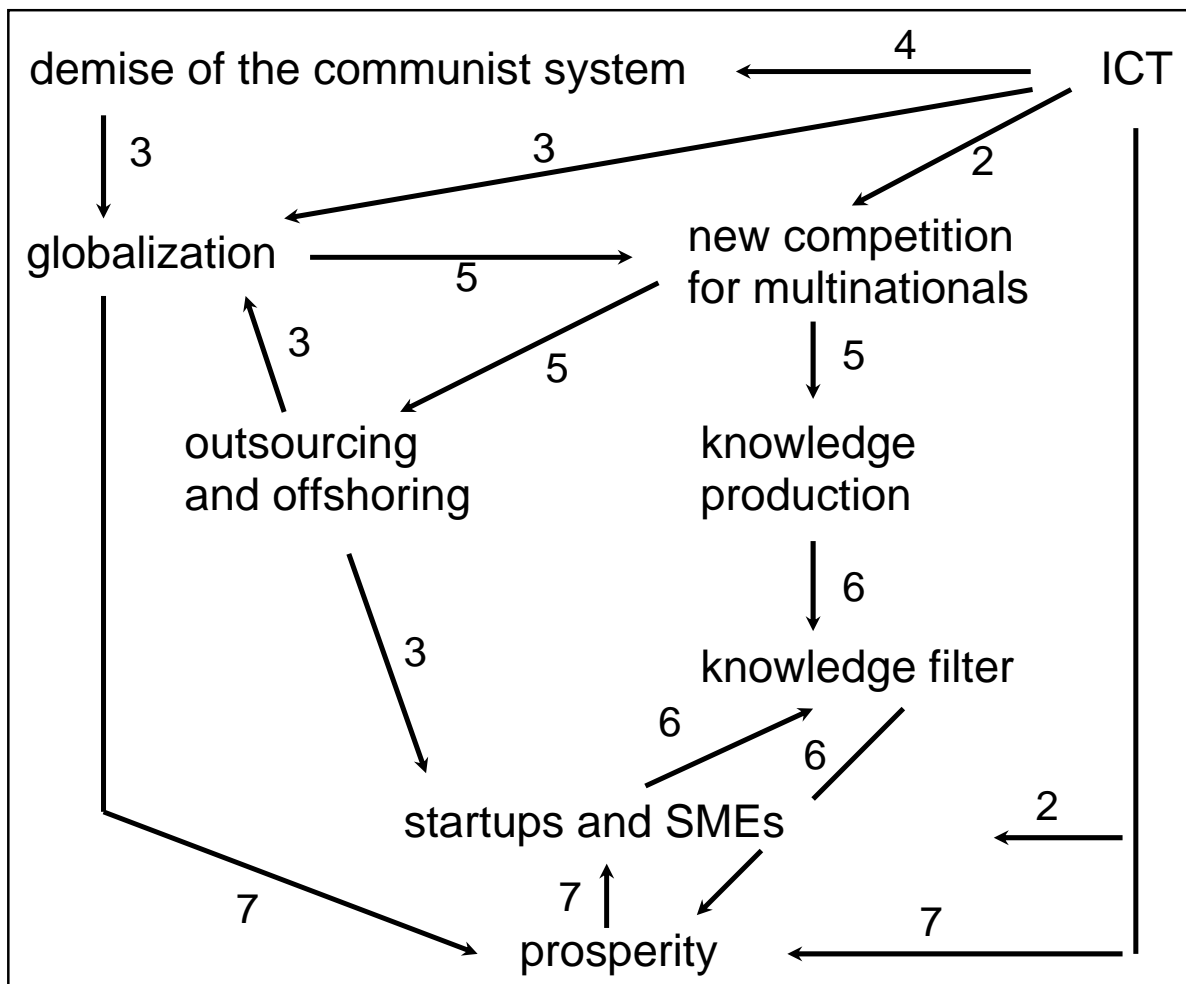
demise of the communist system

4

ICT

3

3

2

globalization

5

new competition for multinationals

3

5

5

outsourcing and offshoring

knowledge production

6

3

knowledge filter

6

6

startups and SMEs

2

7

7

7

prosperity